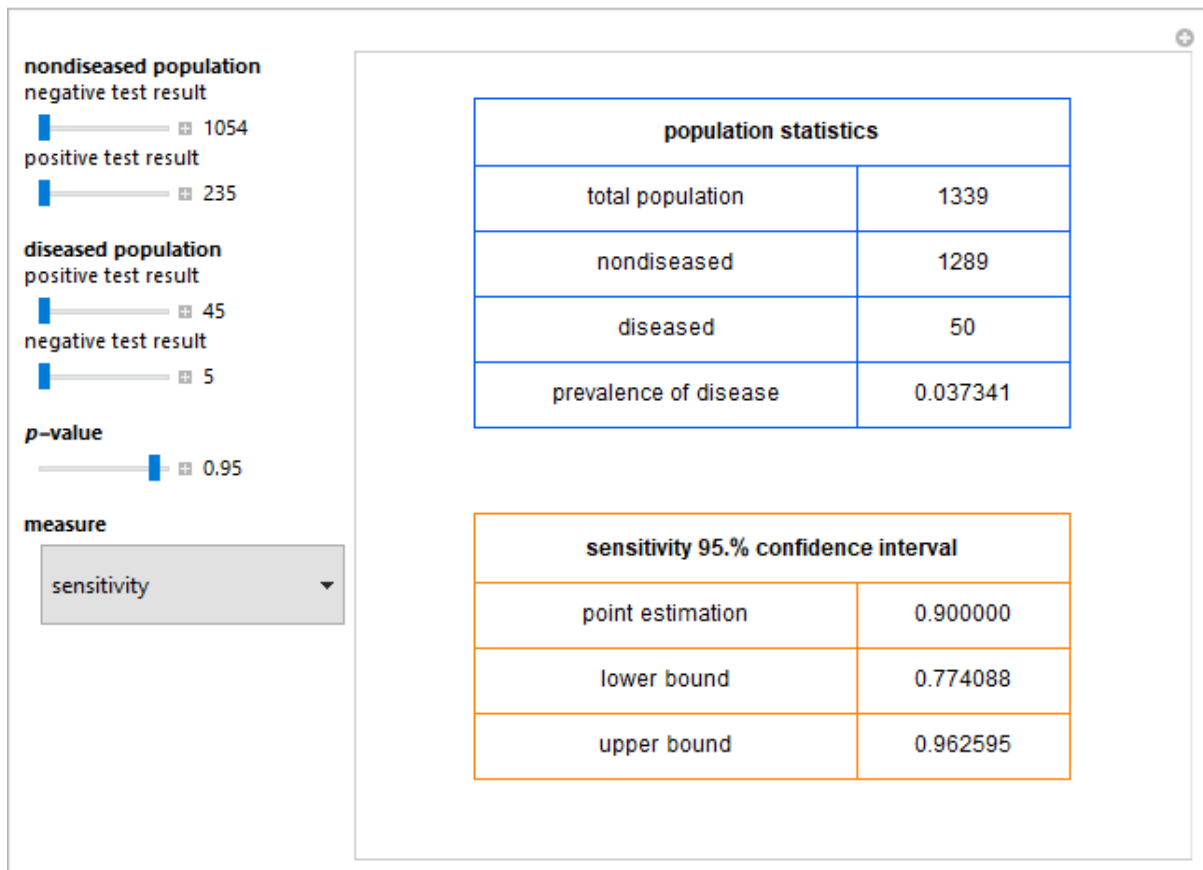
nondiseased population
negative test result
1054
positive test result
235

diseased population
positive test result
45
negative test result
5

p–value
0.95

measure
sensitivity

| population statistics | |
|---|---|
| total population | 1339 |
| nondiseased | 1289 |
| diseased | 50 |
| prevalence of disease | 0.037341 |

| sensitivity 95.% confidence interval | |
|---|---|
| point estimation | 0.900000 |
| lower bound | 0.774088 |
| upper bound | 0.962595 |